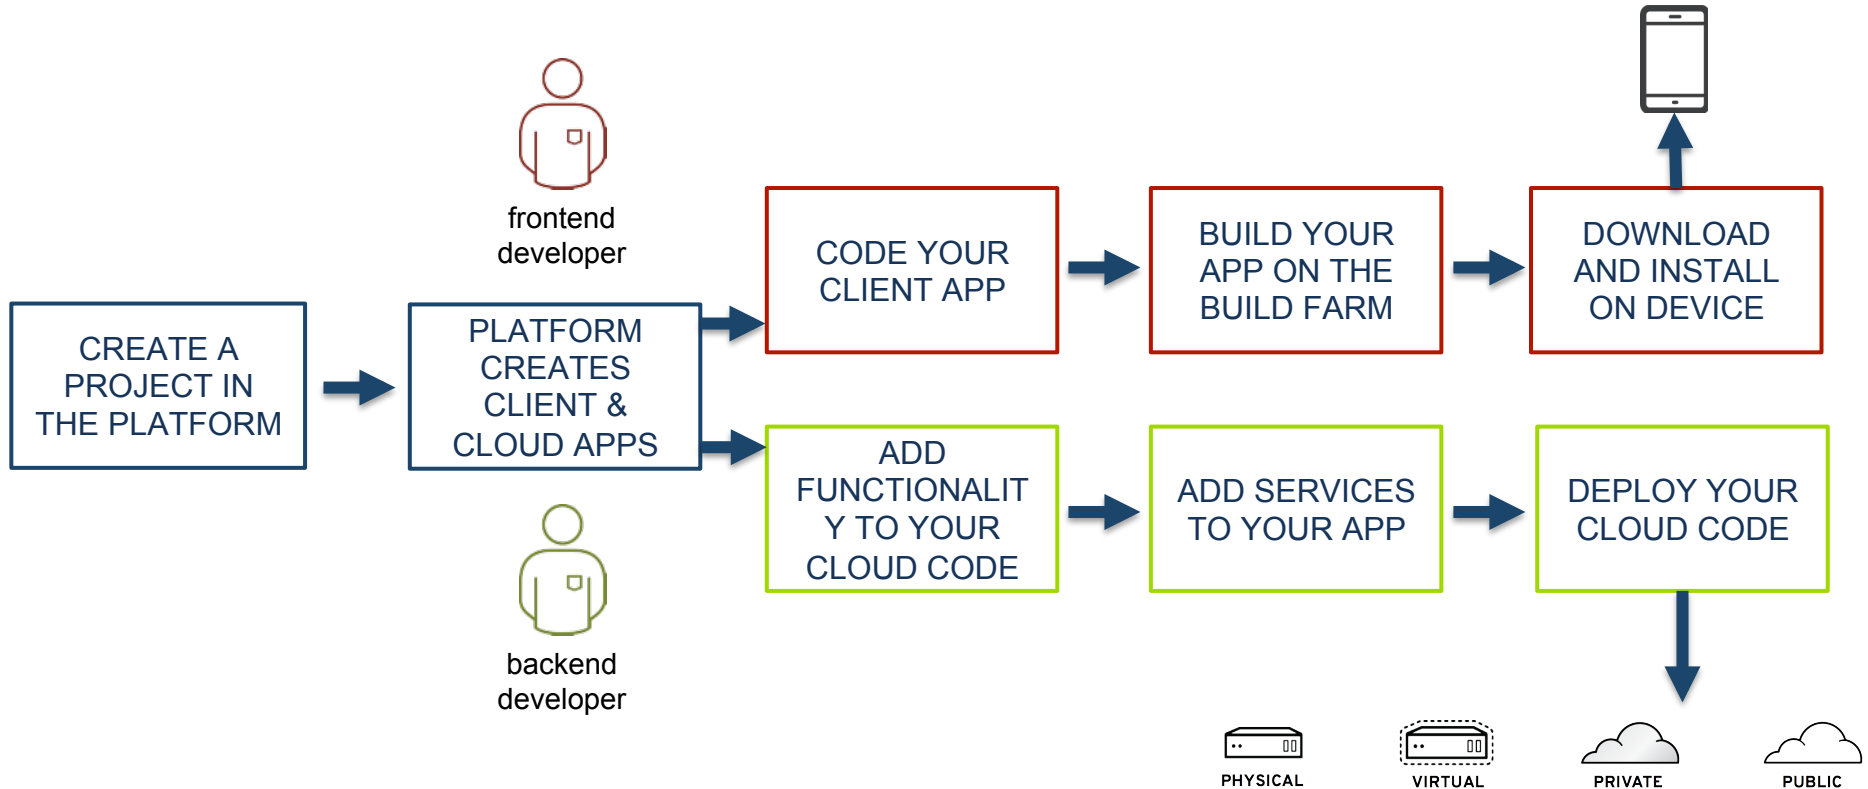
frontend developer

CREATE A PROJECT IN THE PLATFORM

PLATFORM CREATES CLIENT & CLOUD APPS

CODE YOUR CLIENT APP

BUILD YOUR APP ON THE BUILD FARM

DOWNLOAD AND INSTALL ON DEVICE

ADD FUNCTIONALIT Y TO YOUR CLOUD CODE

ADD SERVICES TO YOUR APP

DEPLOY YOUR CLOUD CODE

backend developer

PHYSICAL

VIRTUAL

PRIVATE

PUBLIC